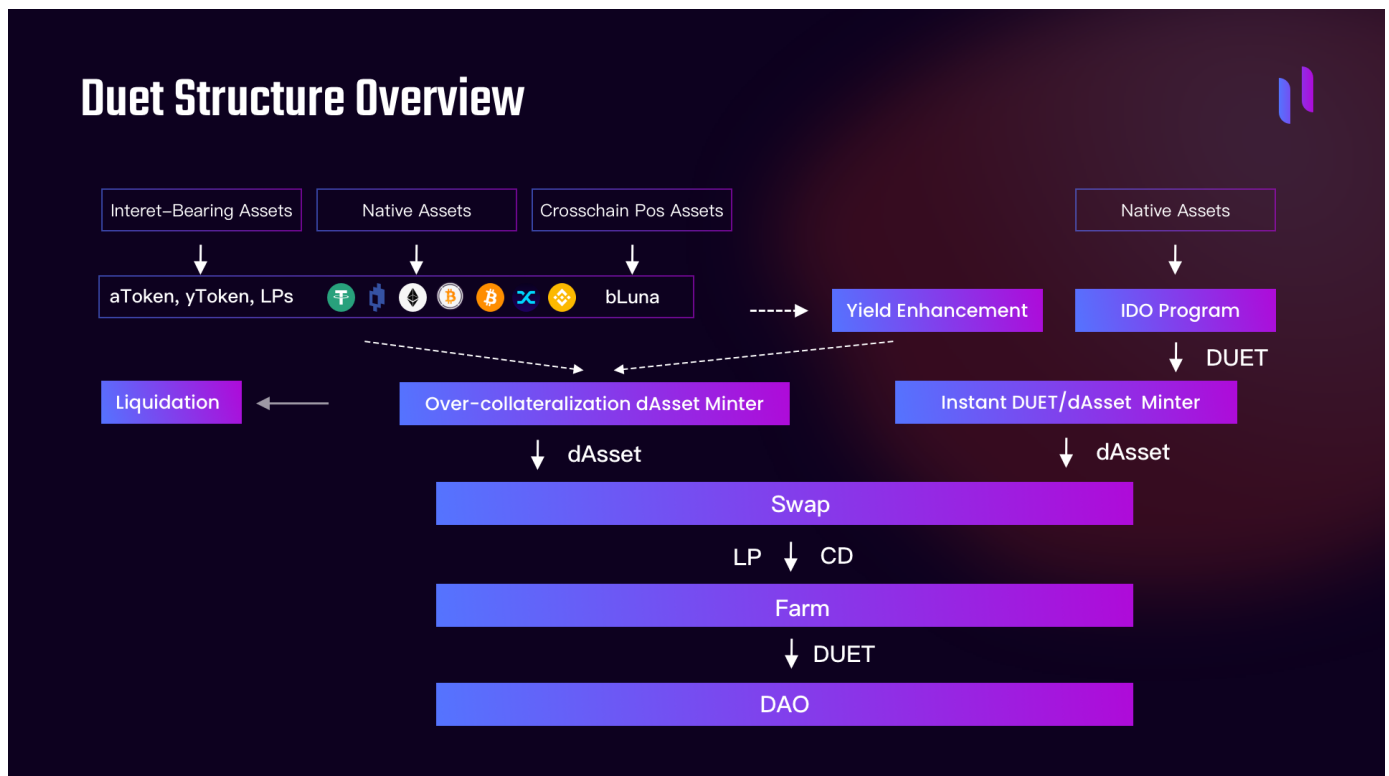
Duet Structure Overview

Interet-Bearing Assets

Native Assets

Crosschain Pos Assets

Native Assets

aToken, yToken, LPs

bLuna

Yield Enhancement

IDO Program

DUET

Liquidation

Over-collateralization dAsset Minter

Instant DUET/dAsset Minter

dAsset

dAsset

Swap

LP

CD

Farm

DUET

DAO